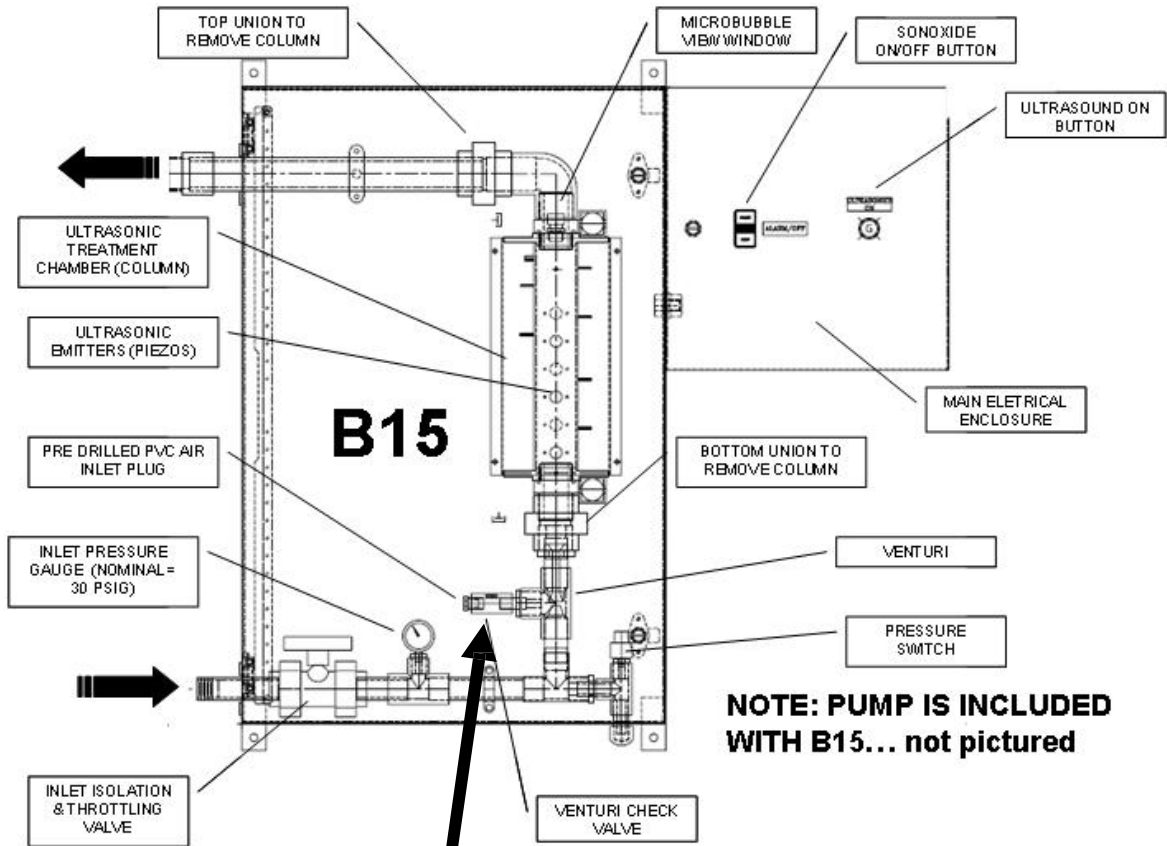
TOP UNION TO REMOVE COLUMN

MICROBUBBLE VIEW WINDOW

SONOXIDE ON/OFF BUTTON

ULTRASOUND ON BUTTON

ULTRASONIC TREATMENT CHAMBER (COLUMN)

ULTRASONIC EMITTERS (PIEZOS)

MAIN ELETRICAL ENCLOSURE

B15

PRE DRILLED PVC AIR INLET PLUG

BOTTOM UNION TO REMOVE COLUMN

INLET PRESSURE GAUGE (NOMINAL= 30 PSIG)

VENTURI

PRESSURE SWITCH

NOTE: PUMP IS INCLUDED WITH B15… not pictured

INLET ISOLATION & THROTTLING VALVE

VENTURI CHECK VALVE